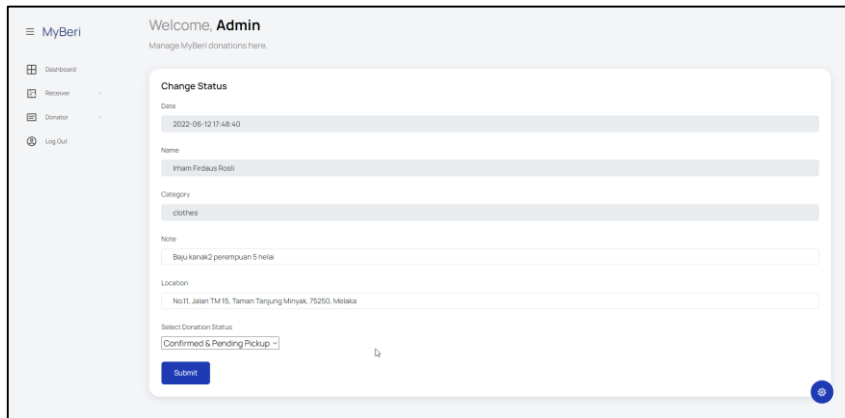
≡ MyBeri

Dashboard
Receiver
Donator
Log Out

Welcome, **Admin**

Manage MyBeri donations here.

Change Status

Date

2022-06-12 17:48:40

Name

Irham Firdaus Rosli

Category

clothes

Note

Baju kanak2 perempuan 5 helai

Location

No.11, Jalan TM 15, Taman Tanjung Minyak, 75250, Melaka

Select Donation Status

Confirmed & Pending Pickup

Submit